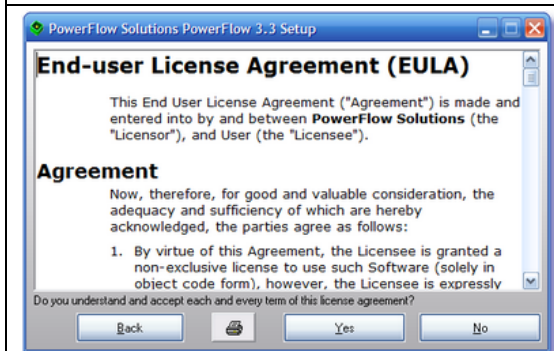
PowerFlow Solutions PowerFlow 3.3 Setup

End-user License Agreement (EULA)

This End User License Agreement ("Agreement") is made and entered into by and between **PowerFlow Solutions** (the "Licensor"), and User (the "Licensee").

Agreement

Now, therefore, for good and valuable consideration, the adequacy and sufficiency of which are hereby acknowledged, the parties agree as follows:

1. By virtue of this Agreement, the Licensee is granted a non-exclusive license to use such Software (solely in object code form), however, the Licensee is expressly

Do you understand and accept each and every term of this license agreement?

Back

Yes

No